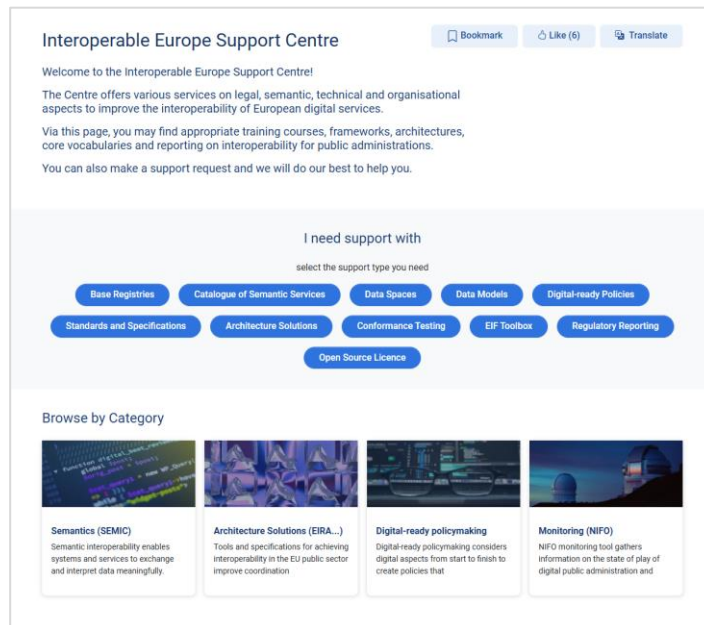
Interoperable Europe Support Centre

Bookmark
Like (6)
Translate

Welcome to the Interoperable Europe Support Centre!

The Centre offers various services on legal, semantic, technical and organisational aspects to improve the interoperability of European digital services.

Via this page, you may find appropriate training courses, frameworks, architectures, core vocabularies and reporting on interoperability for public administrations.

You can also make a support request and we will do our best to help you.

I need support with

select the support type you need

Base Registries
Catalogue of Semantic Services
Data Spaces
Data Models
Digital-ready Policies
Standards and Specifications
Architecture Solutions
Conformance Testing
EIF Toolbox
Regulatory Reporting
Open Source Licence

Browse by Category

Semantics (SEMIC)
Semantic interoperability enables systems and services to exchange and interpret data meaningfully.

Architecture Solutions (EIRA...)
Tools and specifications for achieving interoperability in the EU public sector improve coordination

Digital-ready policymaking
Digital-ready policymaking considers digital aspects from start to finish to create policies that

Monitoring (NIFO)
NIFO monitoring tool gathers information on the state of play of digital public administration and